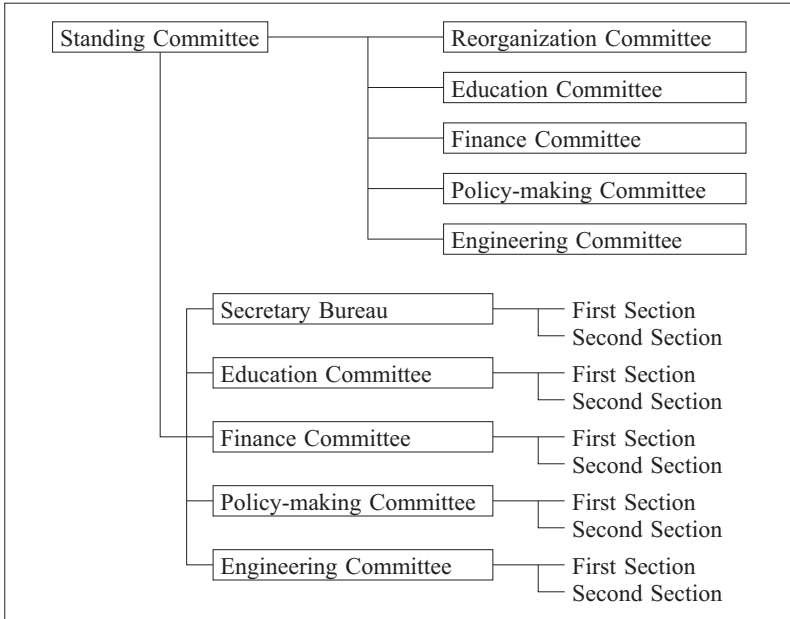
Standing Committee

Reorganization Committee
Education Committee
Finance Committee
Policy-making Committee
Engineering Committee

Secretary Bureau
First Section
Second Section

Education Committee
First Section
Second Section

Finance Committee
First Section
Second Section

Policy-making Committee
First Section
Second Section

Engineering Committee
First Section
Second Section